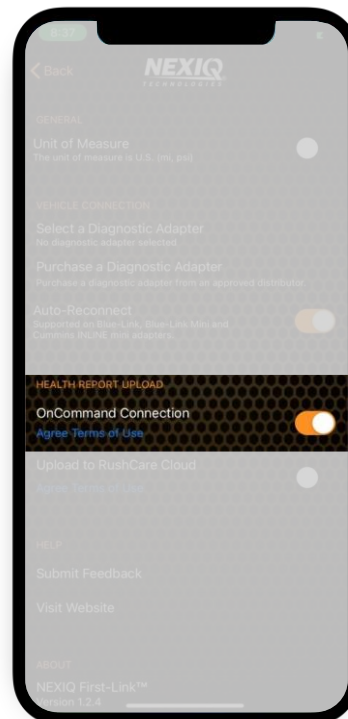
6:37

Back

NEXIQ
TECHNOLOGIES

GENERAL

Unit of Measure
The unit of measure is U.S. (mi, psi)

VEHICLE CONNECTION

Select a Diagnostic Adapter
No diagnostic adapter selected

Purchase a Diagnostic Adapter
Purchase a diagnostic adapter from an approved distributor

Auto-Reconnect
Supported on Blue-Link, Blue-Link Mini and Cummins INLINE mini adapters.

HEALTH REPORT UPLOAD

OnCommand Connection
Agree Terms of Use

Upload to RushCare Cloud
Agree Terms of Use

HELP

Submit Feedback

Visit Website

ABOUT

NEXIQ First-Link™
Version 1.2.4